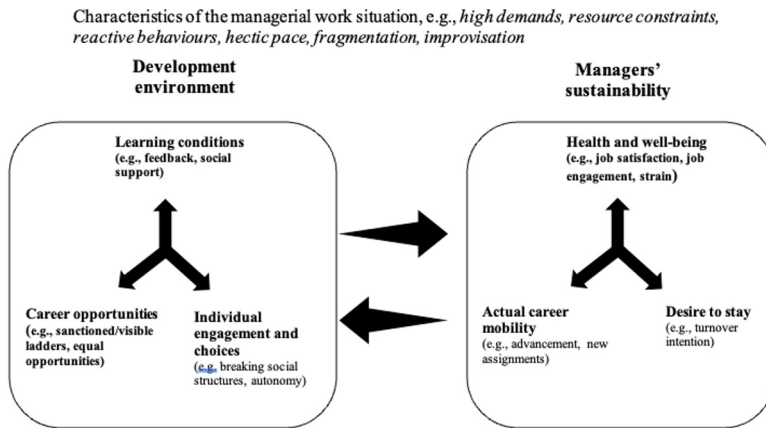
Characteristics of the managerial work situation, e.g., *high demands, resource constraints, reactive behaviours, hectic pace, fragmentation, improvisation*

**Development environment**

**Managers' sustainability**

**Learning conditions**
**(e.g., feedback, social support)**

**Career opportunities**
**(e.g., sanctioned/visible ladders, equal opportunities)**

**Individual engagement and choices**
(e.g. breaking social structures, autonomy)

**Health and well-being**
**(e.g., job satisfaction, job engagement, strain)**

**Actual career mobility**
(e.g., advancement, new assignments)

**Desire to stay**
(e.g., turnover intention)